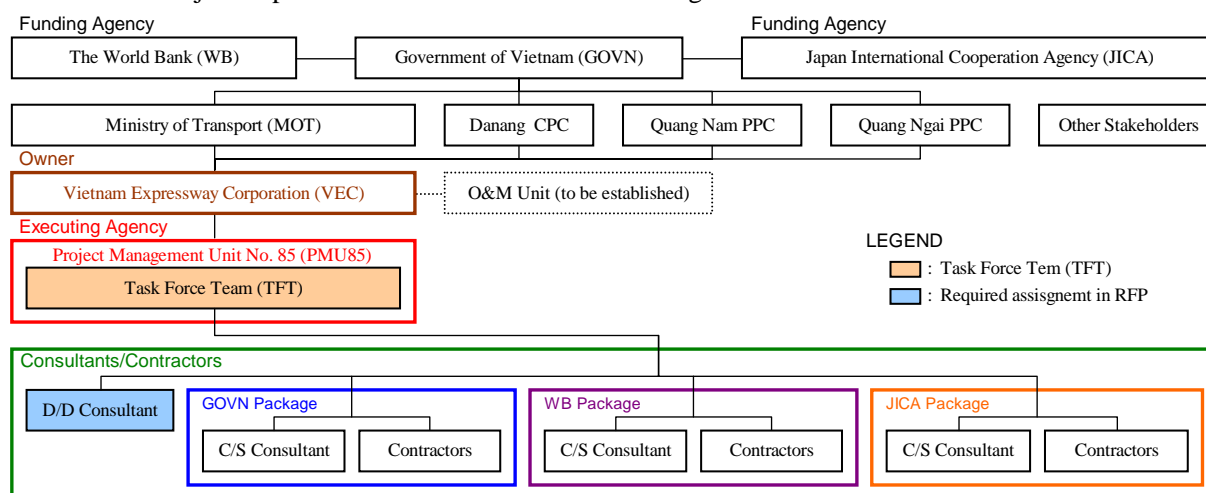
Funding Agency
Funding Agency
The World Bank (WB)
Government of Vietnam (GOVN)
Japan International Cooperation Agency (JICA)
Ministry of Transport (MOT)
Danang CPC
Quang Nam PPC
Quang Ngai PPC
Other Stakeholders
Owner
Vietnam Expressway Corporation (VEC)
O&M Unit (to be established)
Executing Agency
Project Management Unit No. 85 (PMU85)
Task Force Team (TFT)
LEGEND
: Task Force Tem (TFT)
: Required assisgnemt in RFP
Consultants/Contractors
D/D Consultant
GOVN Package
C/S Consultant
Contractors
WB Package
C/S Consultant
Contractors
JICA Package
C/S Consultant
Contractors